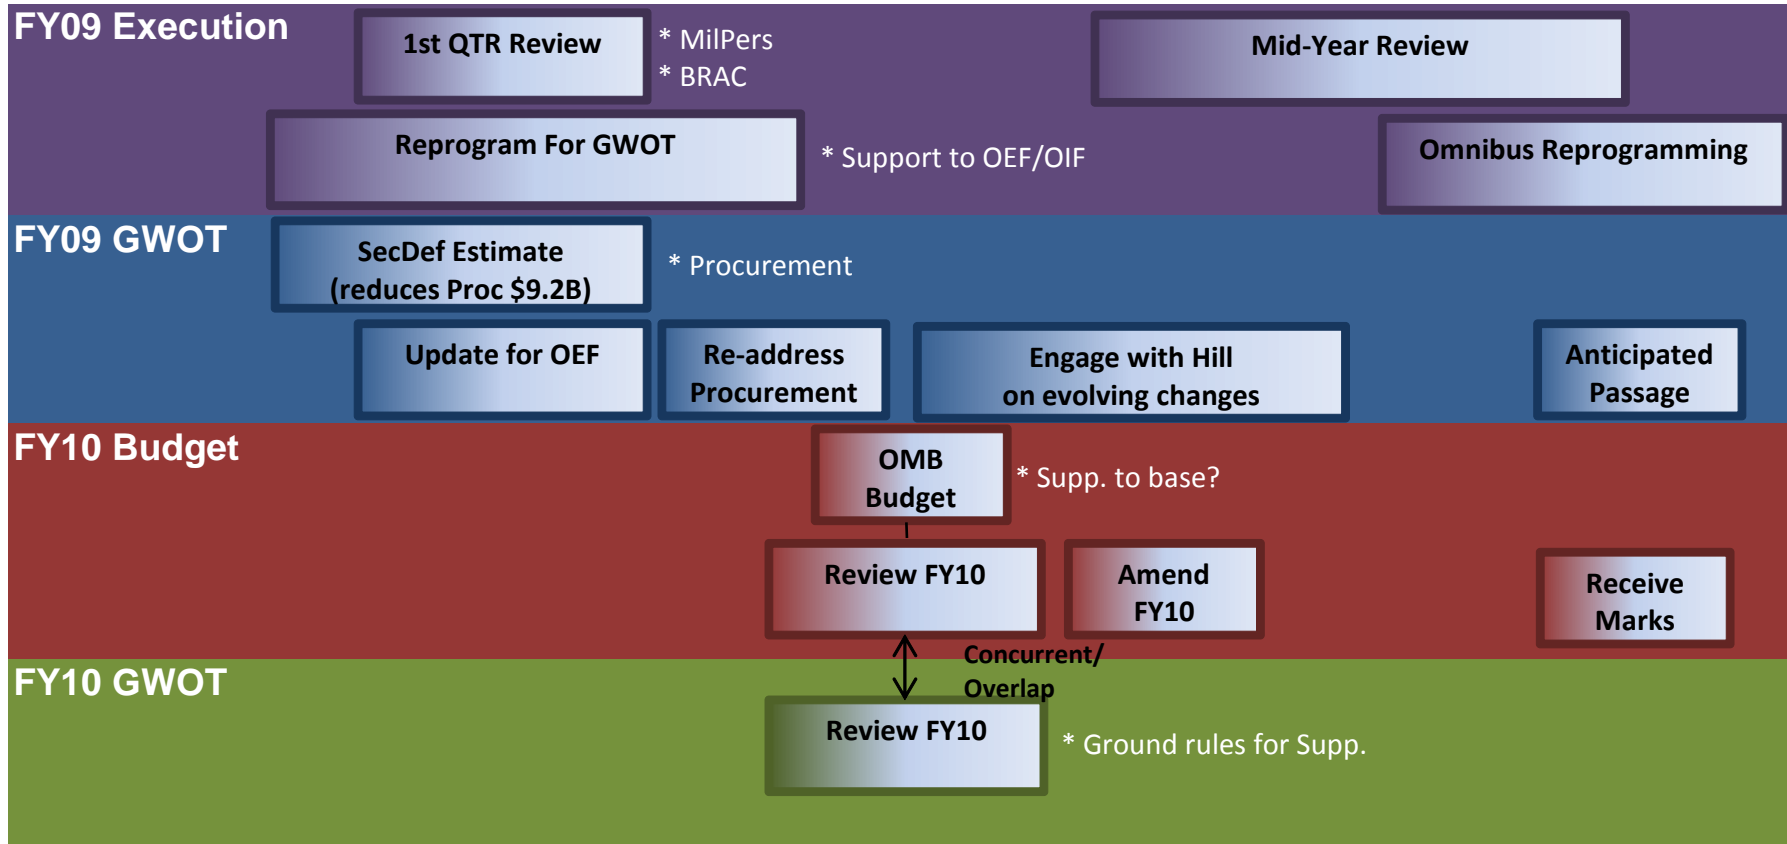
FY09 Execution

1st QTR Review

* MilPers
* BRAC

Mid-Year Review

Reprogram For GWOT

* Support to OEF/OIF

Omnibus Reprogramming

FY09 GWOT

SecDef Estimate (reduces Proc \$9.2B)

* Procurement

Update for OEF

Re-address Procurement

Engage with Hill on evolving changes

Anticipated Passage

FY10 Budget

OMB Budget

* Supp. to base?

Review FY10

Amend FY10

Receive Marks

Concurrent/ Overlap

FY10 GWOT

Review FY10

* Ground rules for Supp.